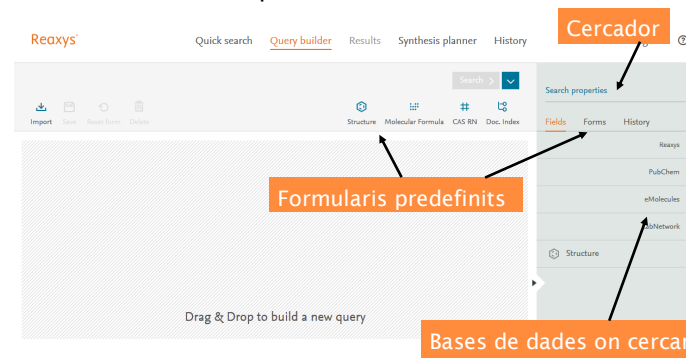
Reaxys

Quick search Query builder Results Synthesis planner History

Cercador

Search

Import Save Reset form Delete

Structure Molecular Formula CAS RN Doc. Index

Search properties

Fields Forms History

Reaxys

PubChem

eMolecules

LabNetwork

Structure

Formularis predefinits

Drag & Drop to build a new query

Bases de dades on cercar